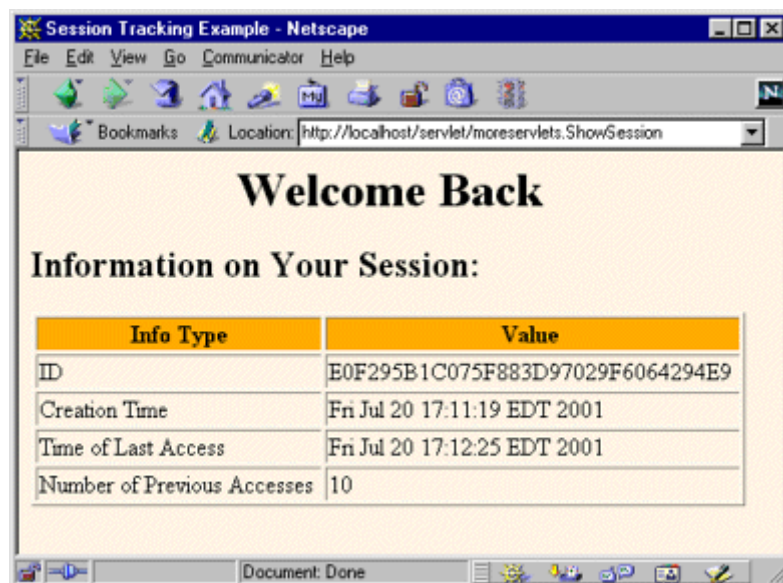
Session Tracking Example - Netscape

File Edit View Go Communicator Help

Bookmarks Location: http://localhost/servlet/moreservlets.ShowSession

Welcome Back

Information on Your Session:

| Info Type | Value |
|---|---|
| ID | E0F295B1C075F883D97029F6064294E9 |
| Creation Time | Fri Jul 20 17:11:19 EDT 2001 |
| Time of Last Access | Fri Jul 20 17:12:25 EDT 2001 |
| Number of Previous Accesses | 10 |

Document: Done